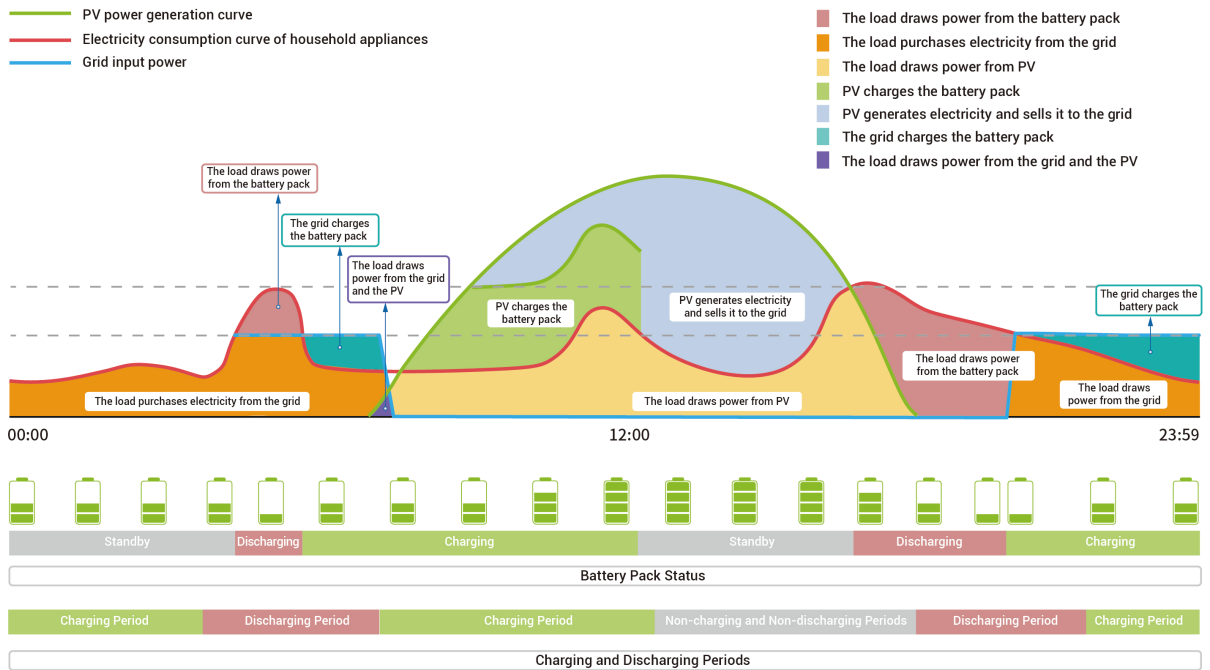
PV power generation curve
Electricity consumption curve of household appliances
Grid input power

The load draws power from the battery pack
The load purchases electricity from the grid
The load draws power from PV
PV charges the battery pack
PV generates electricity and sells it to the grid
The grid charges the battery pack
The load draws power from the grid and the PV

The load draws power from the battery pack
The grid charges the battery pack
The load draws power from the grid and the PV
PV charges the battery pack
PV generates electricity and sells it to the grid
The grid charges the battery pack
The load draws power from the battery pack
The load purchases electricity from the grid
The load draws power from PV
The load draws power from the grid

00:00
12:00
23:59

Standby
Discharging
Charging
Standby
Discharging
Charging

Battery Pack Status

Charging Period
Discharging Period
Charging Period
Non-charging and Non-discharging Periods
Discharging Period
Charging Period

Charging and Discharging Periods